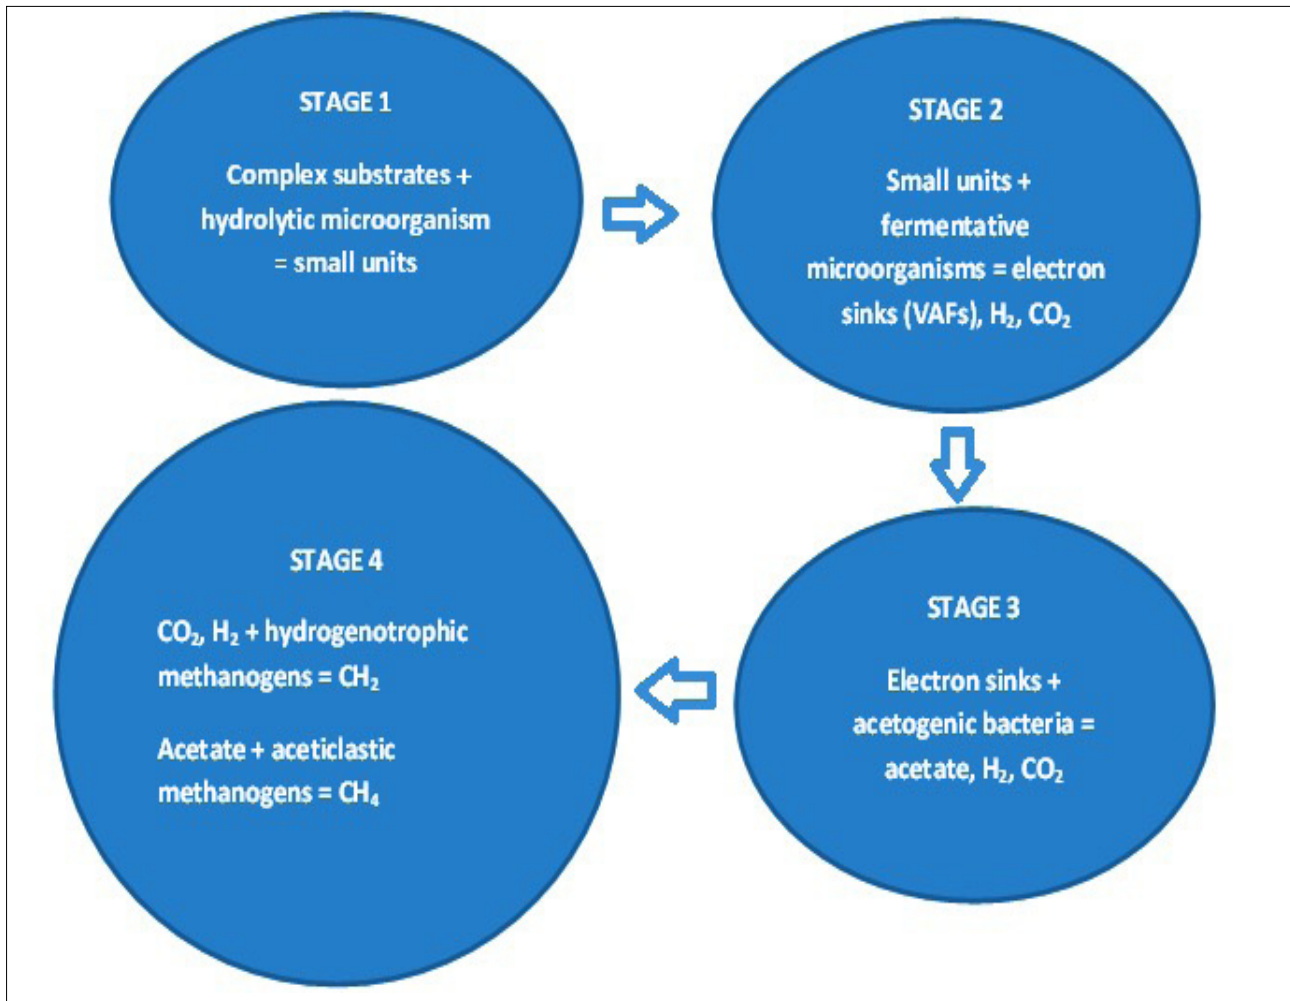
STAGE 1

Complex substrates + hydrolytic microorganism = small units

STAGE 2

Small units + fermentative microorganisms = electron sinks (VAFs), $H_2$, $CO_2$

STAGE 3

Electron sinks + acetogenic bacteria = acetate, $H_2$, $CO_2$

STAGE 4

$CO_2$, $H_2$ + hydrogenotrophic methanogens = $CH_2$

Acetate + aceticlastic methanogens = $CH_4$